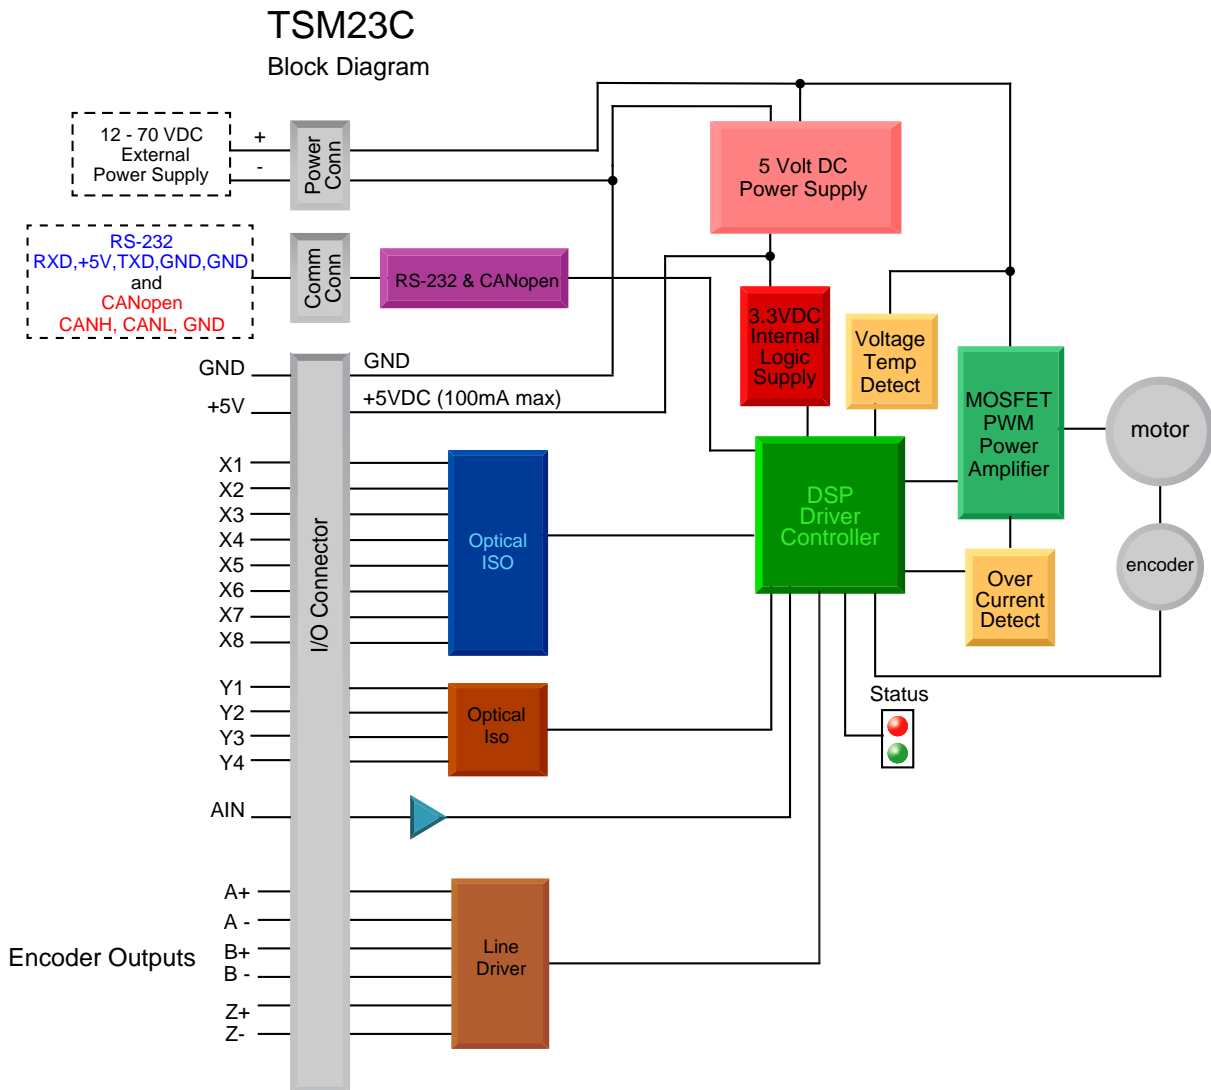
TSM23C
Block Diagram

12 - 70 VDC
External
Power Supply

+
-

Power Conn

5 Volt DC
Power Supply

RS-232
RXD,+5V,TXD,GND,GND
and
CANopen
CANH, CANL, GND

Comm Conn

RS-232 & CANopen

3.3VDC
Internal
Logic
Supply

Voltage
Temp
Detect

MOSFET
PWM
Power
Amplifier

motor

GND
+5V

GND
+5VDC (100mA max)

I/O Connector

X1
X2
X3
X4
X5
X6
X7
X8

Optical
ISO

DSP
Driver
Controller

encoder

Over
Current
Detect

Y1
Y2
Y3
Y4

Optical
Iso

Status

AIN

A+
A -
B+
B -
Z+
Z-

Encoder Outputs

Line
Driver